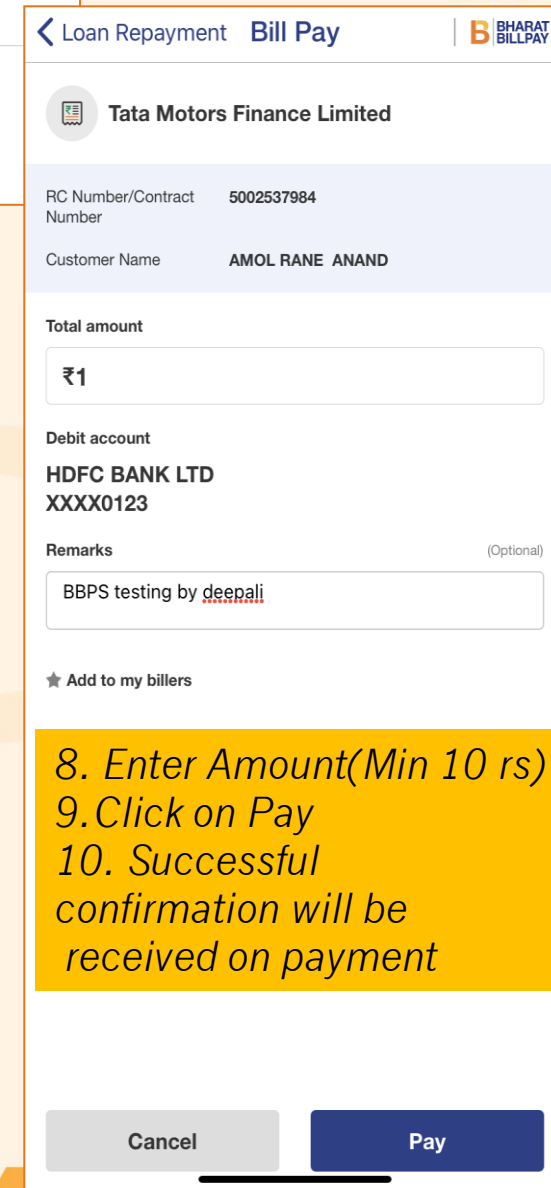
Loan Repayment Bill Pay

B BHARAT BILLPAY

Tata Motors Finance Limited

RC Number/Contract Number 5002537984

Customer Name AMOL RANE ANAND

Total amount

₹1

Debit account

HDFC BANK LTD
XXXX0123

Remarks (Optional)

BBPS testing by deepali

Add to my billers

8. Enter Amount(Min 10 rs)
9.Click on Pay
10. Successful confirmation will be received on payment

Cancel

Pay